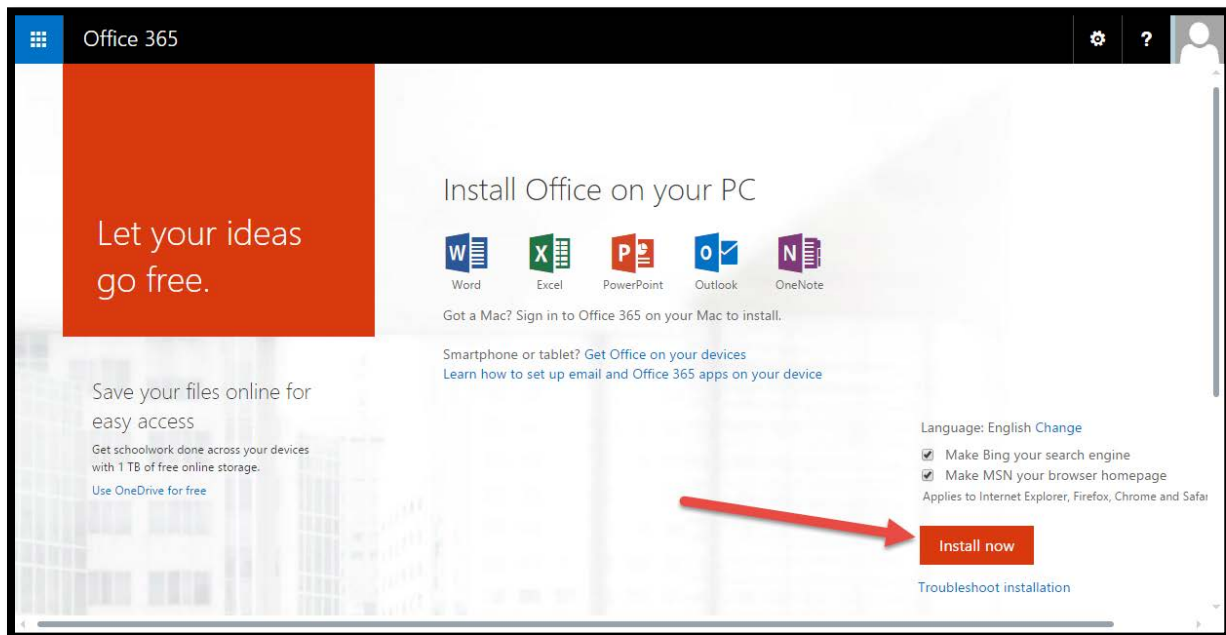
Office 365

?

Let your ideas go free.

Save your files online for easy access

Get schoolwork done across your devices with 1 TB of free online storage.

Use OneDrive for free

Install Office on your PC

W
Word

X
Excel

P
PowerPoint

O
Outlook

N
OneNote

Got a Mac? Sign in to Office 365 on your Mac to install.

Smartphone or tablet? Get Office on your devices
Learn how to set up email and Office 365 apps on your device

Language: English Change

Make Bing your search engine

Make MSN your browser homepage

Applies to Internet Explorer, Firefox, Chrome and Safar

Install now

Troubleshoot installation